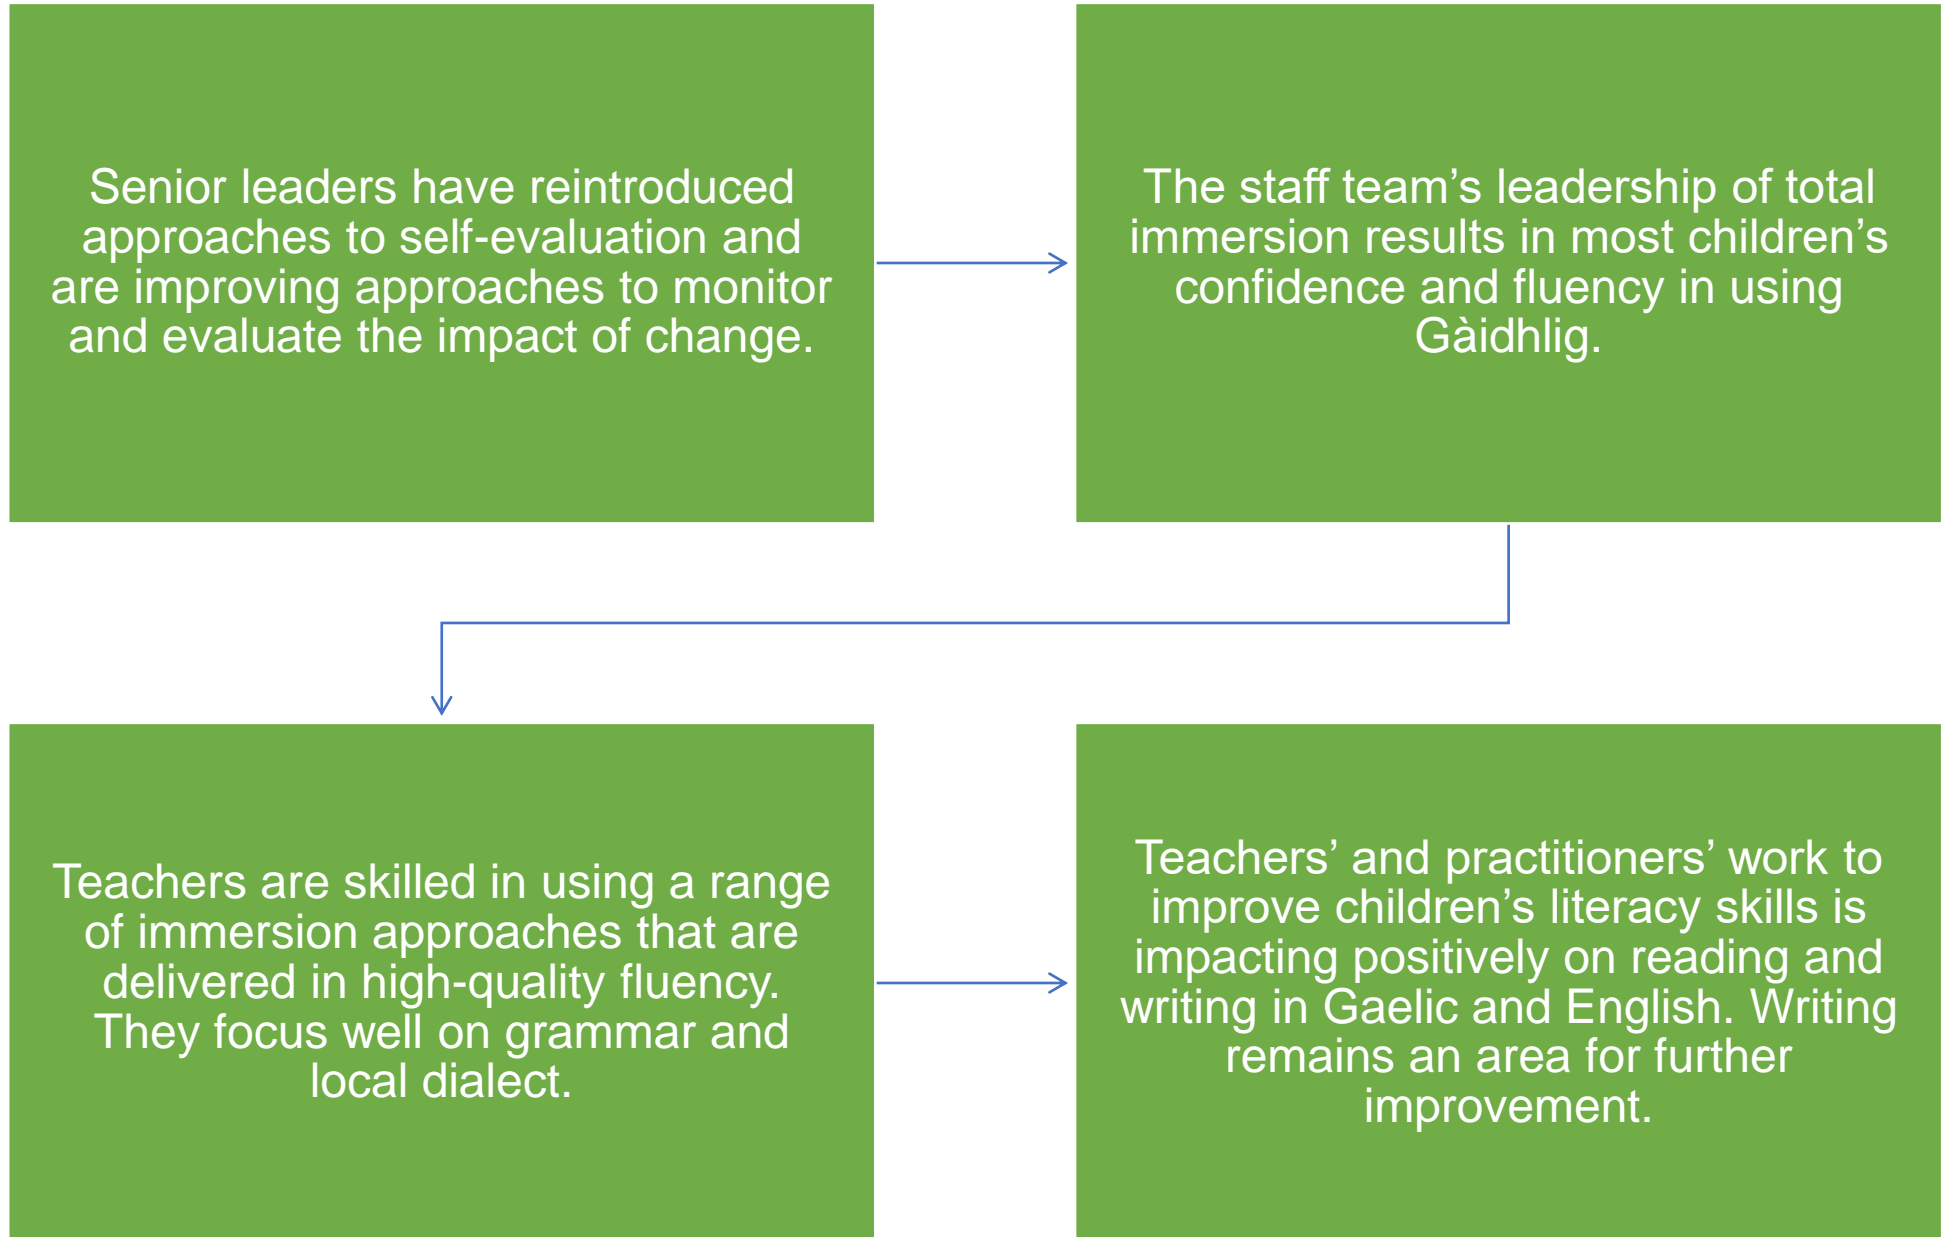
Senior leaders have reintroduced approaches to self-evaluation and are improving approaches to monitor and evaluate the impact of change.

The staff team’s leadership of total immersion results in most children’s confidence and fluency in using Gàidhlig.

Teachers are skilled in using a range of immersion approaches that are delivered in high-quality fluency. They focus well on grammar and local dialect.

Teachers’ and practitioners’ work to improve children’s literacy skills is impacting positively on reading and writing in Gaelic and English. Writing remains an area for further improvement.